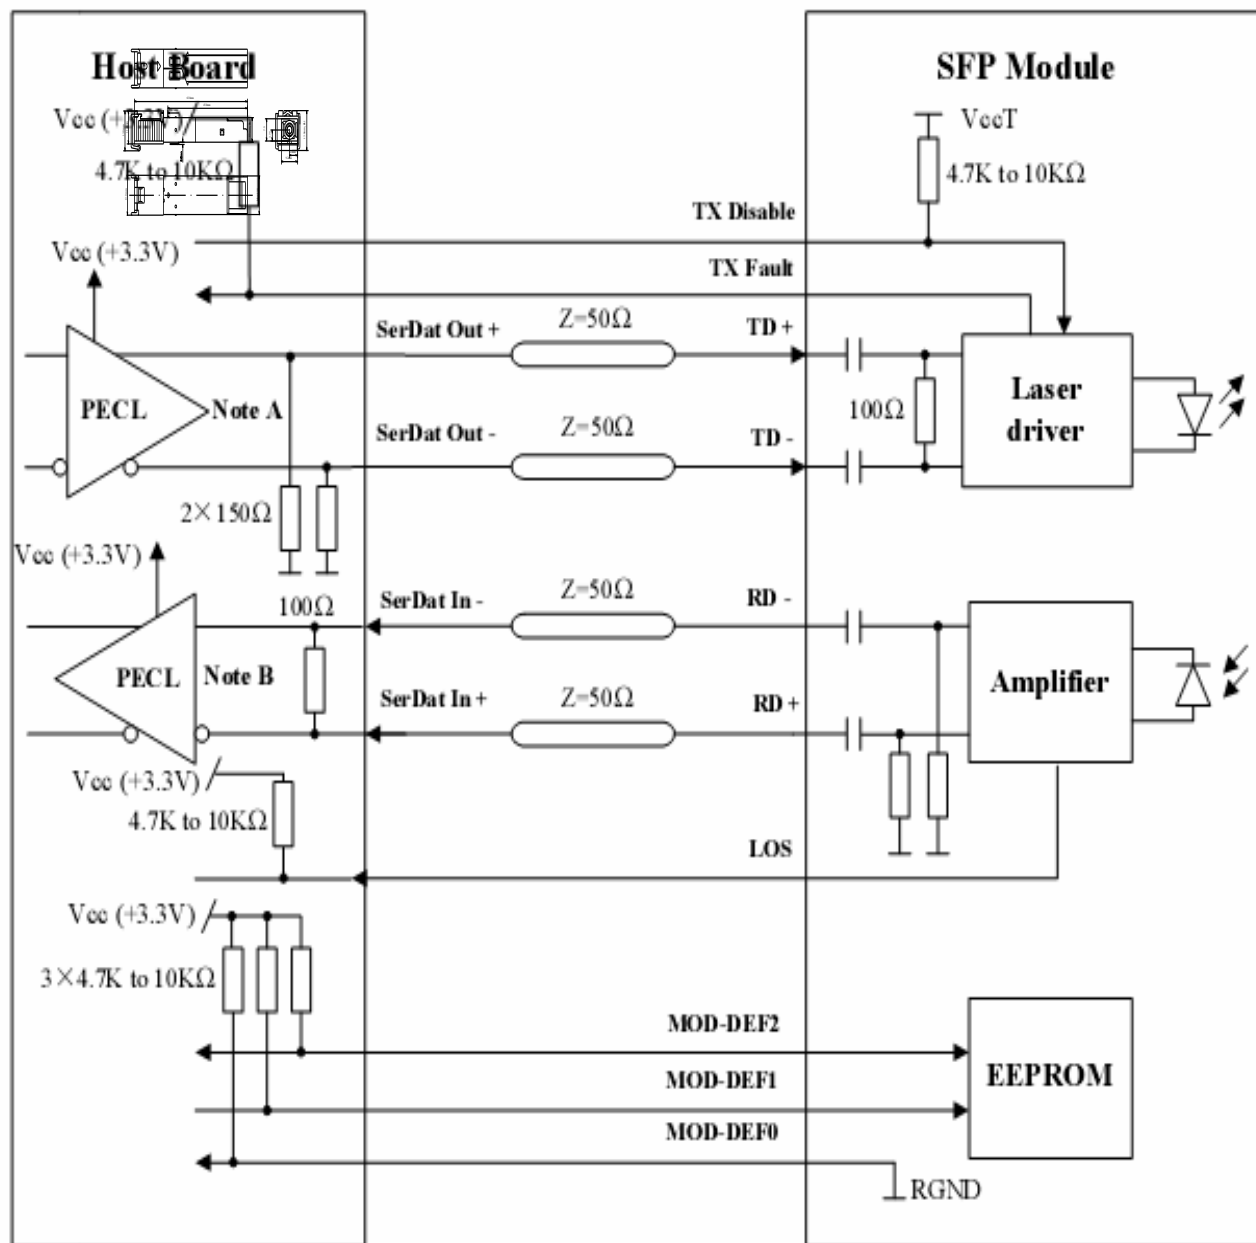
Host Board

Vcc (+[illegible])

4.7K to 10KΩ

Vcc (+3.3V)

PECL

Note A

2×150Ω

Vcc (+3.3V)

100Ω

PECL

Note B

Vcc (+3.3V)

4.7K to 10KΩ

Vcc (+3.3V)

3×4.7K to 10KΩ

SerDat Out +

Z=50Ω

SerDat Out -

Z=50Ω

SerDat In -

Z=50Ω

SerDat In +

Z=50Ω

SFP Module

VccT

4.7K to 10KΩ

TX Disable

TX Fault

TD +

TD -

100Ω

Laser driver

RD -

RD +

Amplifier

LOS

MOD-DEF2

MOD-DEF1

MOD-DEF0

EEPROM

RGND